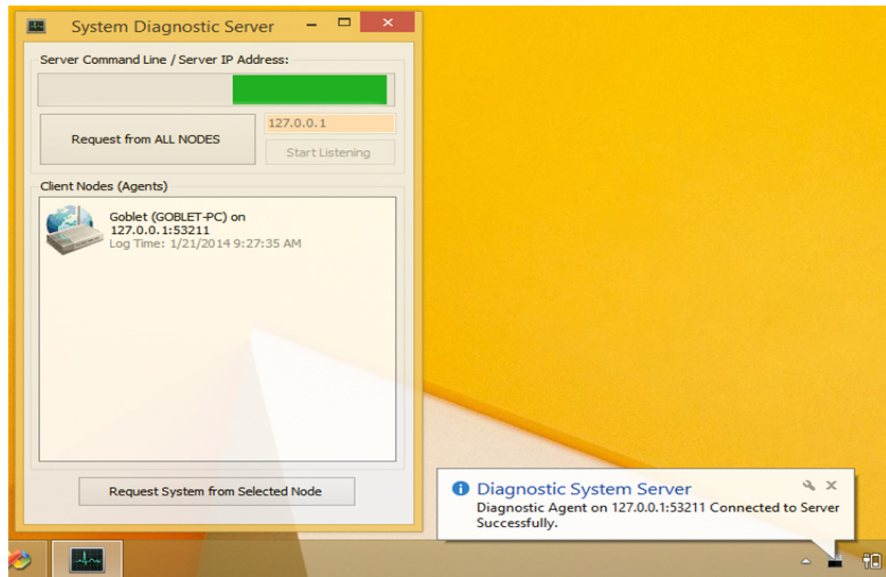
System Diagnostic Server

Server Command Line / Server IP Address:

Request from ALL NODES

127.0.0.1

Start Listening

Client Nodes (Agents)

Goblet (GOBLET-PC) on 127.0.0.1:53211
Log Time: 1/21/2014 9:27:35 AM

Request System from Selected Node

Diagnostic System Server
Diagnostic Agent on 127.0.0.1:53211 Connected to Server Successfully.